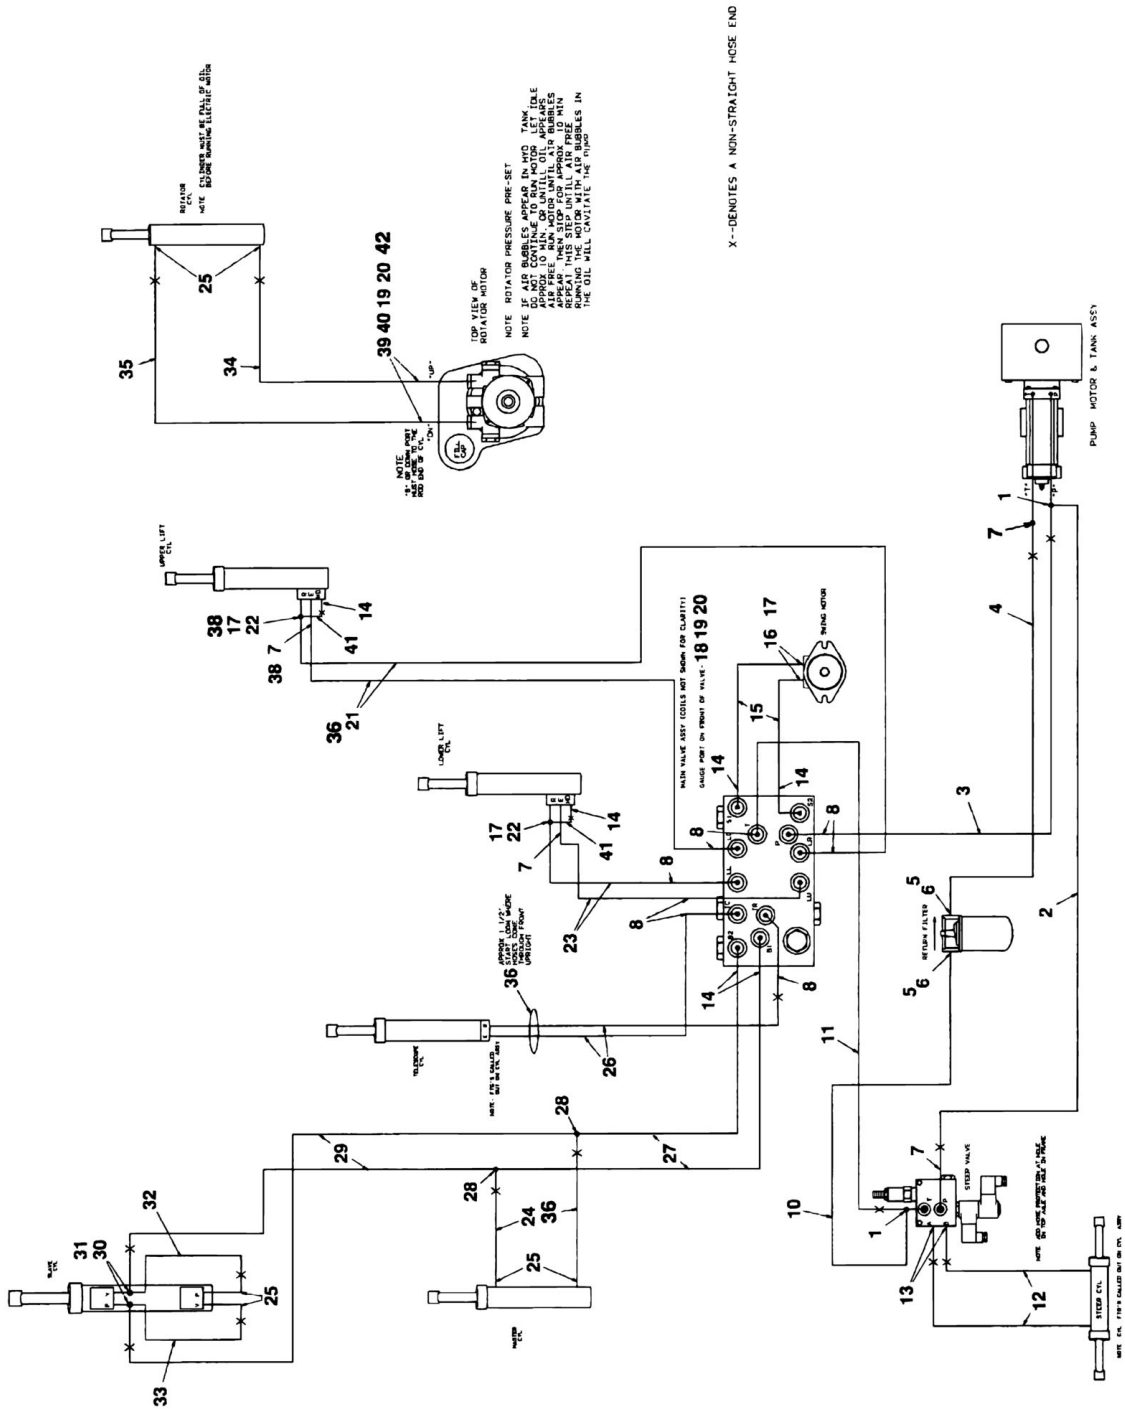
X--DENOTES A NON-STRAIGHT HOSE END

ROTATOR CYL

NOTE CYLINDER MUST BE FULL OF OIL BEFORE RUNNING ELECTRIC MOTOR

25

35

34

39 40 19 20 42

TOP VIEW OF ROTATOR MOTOR

NOTE ROTATOR PRESSURE PRE-SET

NOTE IF AIR BUBBLES APPEAR IN HYD TANK, DO NOT CONTINUE TO RUN MOTOR. LET IDLE APPROX 10 MIN, OR UNTILL OIL APPEARS AIR FREE. RUN MOTOR UNTIL AIR BUBBLES APPEAR THEN STOP FOR APPROX 10 MIN REPEAT THIS STEP UNTILL AIR FREE RUNNING THE MOTOR WITH AIR BUBBLES IN THE OIL WILL CAVITATE THE PUMP

"UP"

"ON"

FILL CAP

NOTE "B" OR DOWN PORT MUST HOSE TO THE ROD END OF CYL

UPPER LIFT CYL

38 17 22

38 7

41

14

36

21

MAIN VALVE ASSY (COILS NOT SHOWN FOR CLARITY)

GAUGE PORT ON FRONT OF VALVE- 18 19 20

16 17

SWING MOTOR

15

14

8

3

4

7

1

PUMP MOTOR & TANK ASSY

LOWER LIFT CYL

17 22

7

41

14

8

23

8

5 6

RETURN FILTER

5 6

2

APPROX 1 1/2" START LOOM WHERE HOSES COME THROUGH FRONT UPRIGHT

36

14

8

TELESCOPE CYL

NOTE FTG'S CALLED OUT ON CYL ASSY

26

11

28

27

29

28

24

36

25

MASTER CYL

7

STEER VALVE

10

1

13

NOTE ADD HOSE PROTECTOR AS A HOLE ON TOP AXLE AND HOLE IN FRAME

12

STEER CYL

NOTE CYL FTG'S CALLED OUT ON CYL ASSY

SLAVE CYL

31 30

32

25

33